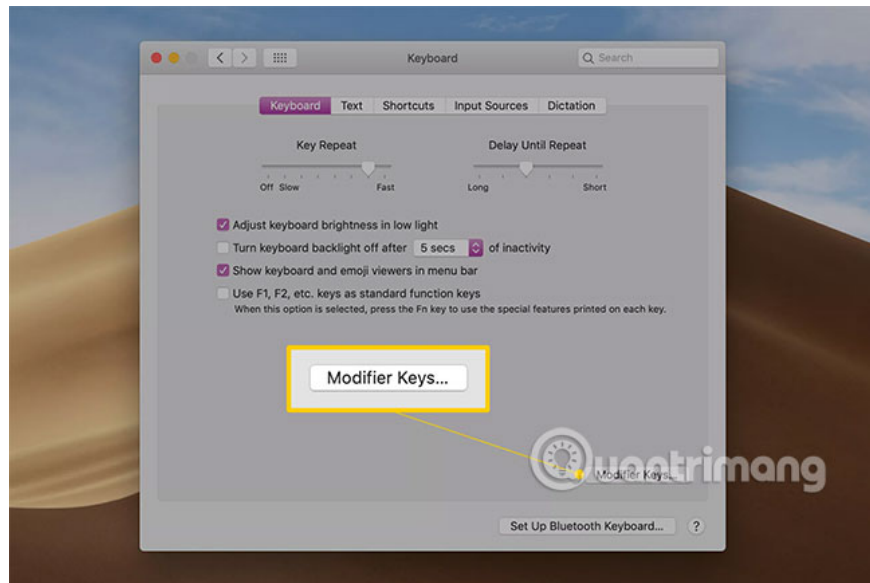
Keyboard

Search

Keyboard Text Shortcuts Input Sources Dictation

Key Repeat

Off Slow Fast

Delay Until Repeat

Long Short

Adjust keyboard brightness in low light

Turn keyboard backlight off after 5 secs of inactivity

Show keyboard and emoji viewers in menu bar

Use F1, F2, etc. keys as standard function keys

When this option is selected, press the Fn key to use the special features printed on each key.

Modifier Keys...

Modifier Keys...

Quantrimang

Set Up Bluetooth Keyboard...

?